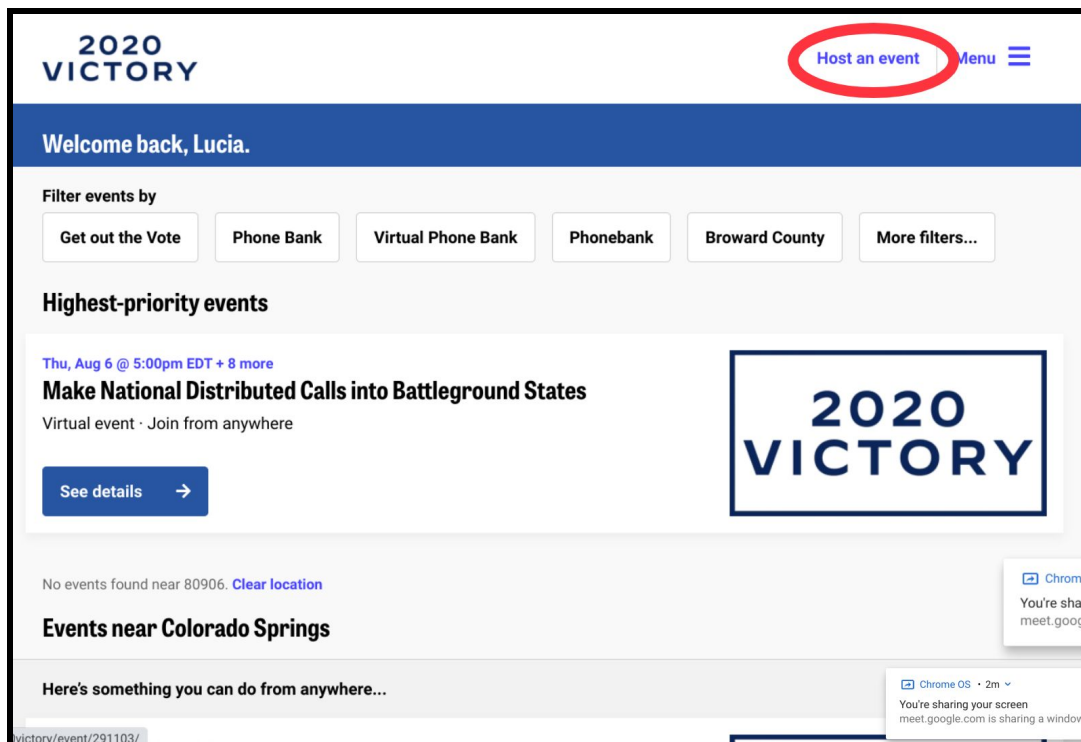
2020
VICTORY

Host an event

Menu

Welcome back, Lucia.

Filter events by

Get out the Vote

Phone Bank

Virtual Phone Bank

Phonebank

Broward County

More filters...

Highest-priority events

Thu, Aug 6 @ 5:00pm EDT + 8 more

Make National Distributed Calls into Battleground States

Virtual event · Join from anywhere

See details →

2020
VICTORY

No events found near 80906. Clear location

Events near Colorado Springs

Here's something you can do from anywhere...

Chrom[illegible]

You're sha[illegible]

meet.goog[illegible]

Chrome OS • 2m

You're sharing your screen

meet.google.com is sharing a windov

victory/event/291103/